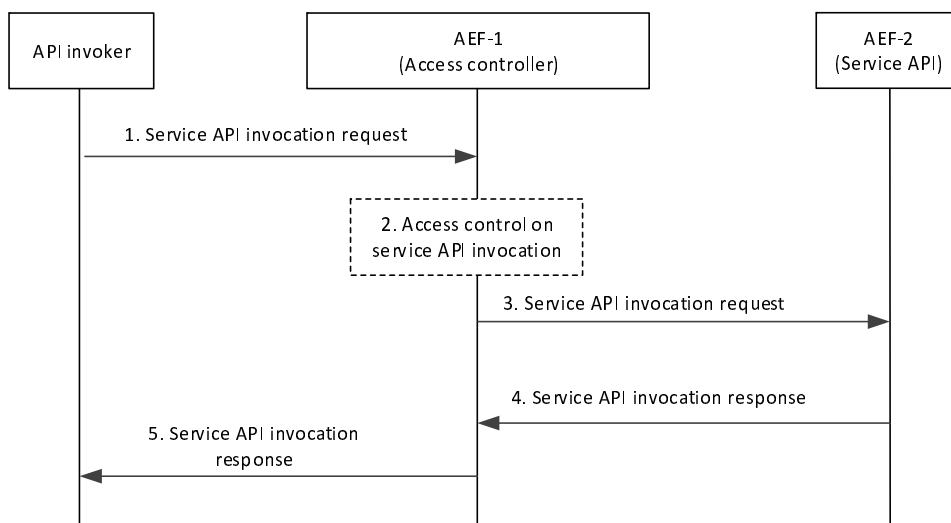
API invoker

AEF-1
(Access controller)

AEF-2
(Service API)

1. Service API invocation request

2. Access control on service API invocation

3. Service API invocation request

4. Service API invocation response

5. Service API invocation response